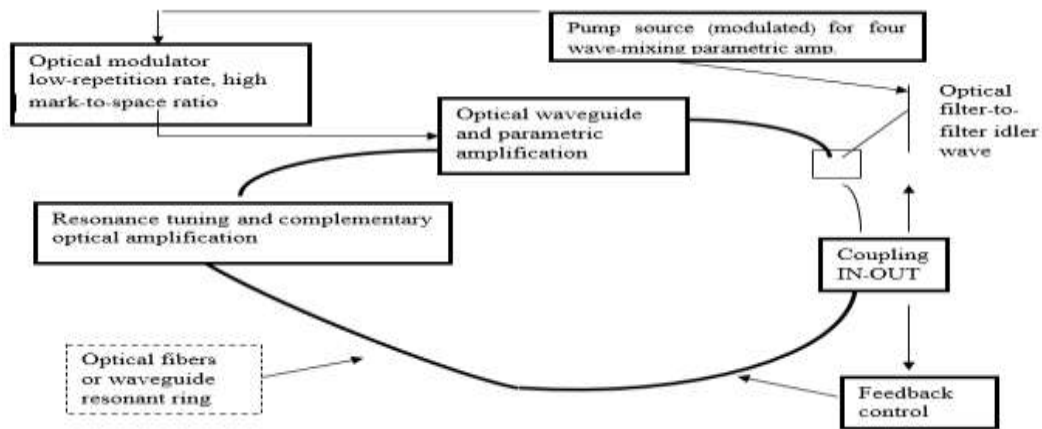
Pump source (modulated) for four wave-mixing parametric amp.

Optical modulator low-repetition rate, high mark-to-space ratio

Optical filter-to-filter idler wave

Optical waveguide and parametric amplification

Resonance tuning and complementary optical amplification

Coupling IN-OUT

Optical fibers or waveguide resonant ring

Feedback control